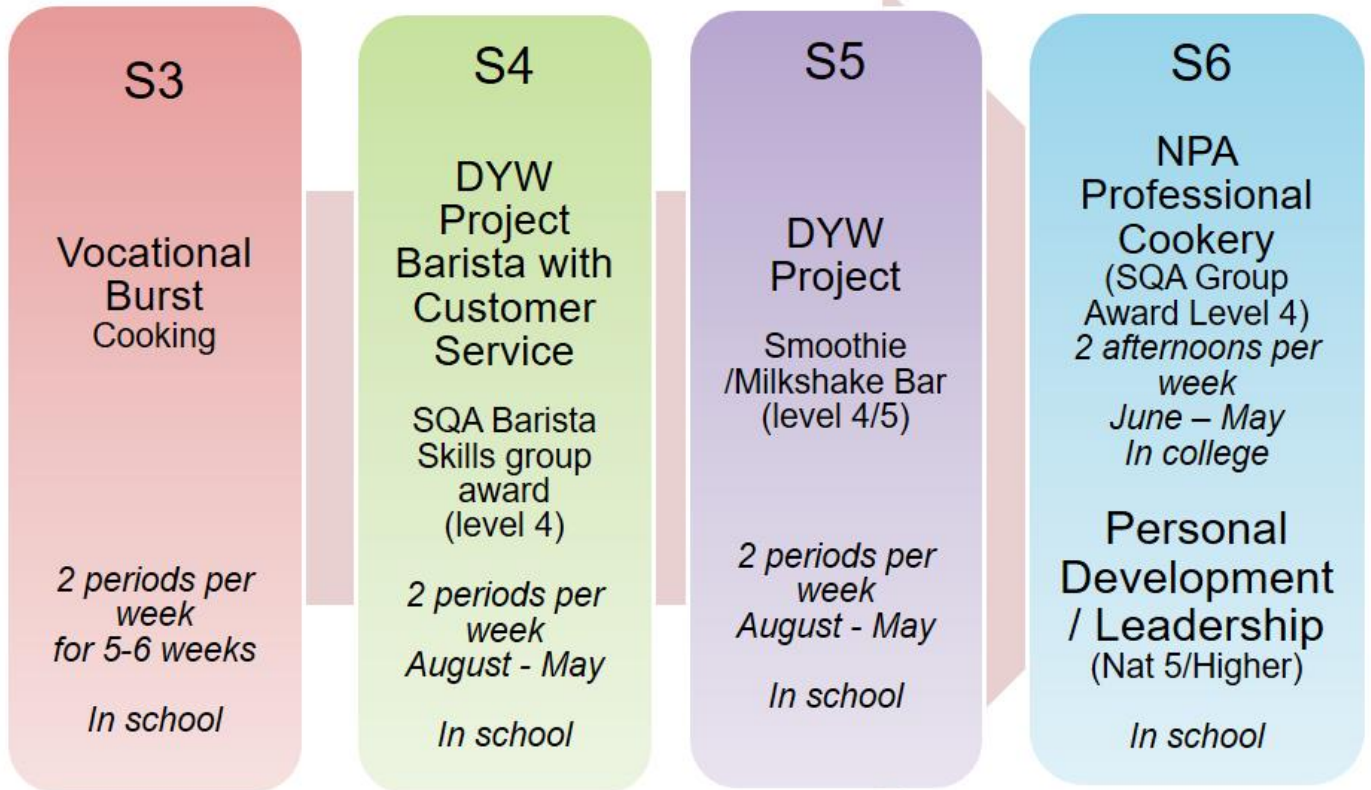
S3

Vocational Burst
Cooking

2 periods per week for 5-6 weeks

In school

S4

DYW Project Barista with Customer Service

SQA Barista Skills group award (level 4)

2 periods per week
August - May

In school

S5

DYW Project

Smoothie /Milkshake Bar (level 4/5)

2 periods per week
August - May

In school

S6

NPA Professional Cookery
(SQA Group Award Level 4)
2 afternoons per week
June – May
In college

Personal Development / Leadership
(Nat 5/Higher)

In school